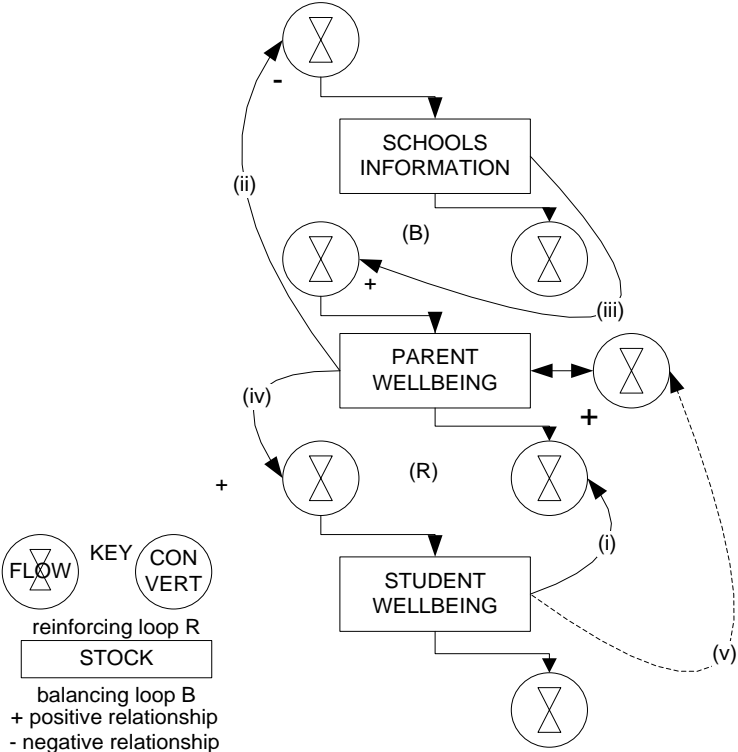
SCHOOLS INFORMATION

(ii)

-

(B)

+

(iii)

PARENT WELLBEING

(iv)

+

+

(R)

(i)

STUDENT WELLBEING

(v)

FLOW KEY CON VERT

reinforcing loop R

STOCK

balancing loop B
+ positive relationship
- negative relationship